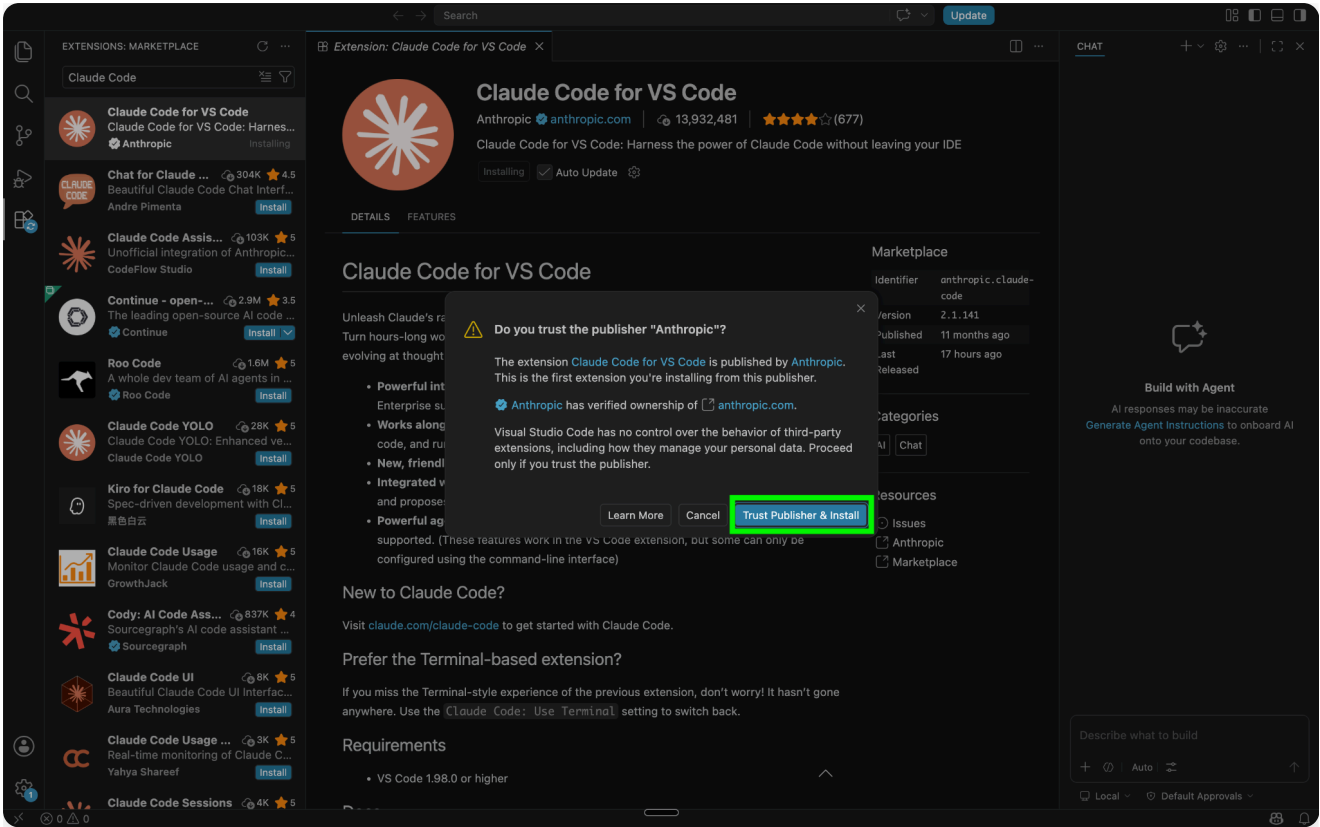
Search

Update

EXTENSIONS: MARKETPLACE

Claude Code

Claude Code for VS Code
Claude Code for VS Code: Harnes...
Anthropic
Installing

Chat for Claude ... 304K 4.5
Beautiful Claude Code Chat Interf...
Andre Pimenta
Install

Claude Code Assis... 103K 5
Unofficial integration of Anthropic...
CodeFlow Studio
Install

Continue - open-... 2.9M 3.5
The leading open-source AI code ...
Continue
Install

Roo Code 1.6M 5
A whole dev team of AI agents in ...
Roo Code
Install

Claude Code YOLO 28K 5
Claude Code YOLO: Enhanced ve...
Claude Code YOLO
Install

Kiro for Claude Code 18K 5
Spec-driven development with Cl...
黑色白云
Install

Claude Code Usage 16K 5
Monitor Claude Code usage and c...
GrowthJack
Install

Cody: AI Code Ass... 837K 4
Sourcegraph's AI code assistant ...
Sourcegraph
Install

Claude Code UI 8K 5
Beautiful Claude Code UI Interfac...
Aura Technologies
Install

Claude Code Usage ... 3K 5
Real-time monitoring of Claude C...
Yahya Shareef
Install

Claude Code Sessions 4K 5

Extension: Claude Code for VS Code

Claude Code for VS Code
Anthropic anthropic.com 13,932,481 (677)
Claude Code for VS Code: Harness the power of Claude Code without leaving your IDE
Installing Auto Update

DETAILS FEATURES

Claude Code for VS Code

Unleash Claude's ra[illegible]
Turn hours-long wo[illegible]
evolving at thought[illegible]

• Powerful int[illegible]
Enterprise su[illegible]
• Works along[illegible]
code, and ru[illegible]
• New, friendl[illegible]
• Integrated v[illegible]
and propose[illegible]
• Powerful ag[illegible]
supported. (These features work in the VS Code extension, but some can only be configured using the command-line interface)

New to Claude Code?

Visit claude.com/claude-code to get started with Claude Code.

Prefer the Terminal-based extension?

If you miss the Terminal-style experience of the previous extension, don't worry! It hasn't gone anywhere. Use the Claude Code: Use Terminal setting to switch back.

Requirements

• VS Code 1.98.0 or higher

Marketplace
Identifier anthropic.claude-code
Version 2.1.141
Published 11 months ago
Last Released 17 hours ago

Categories
AI Chat

Resources
Issues
Anthropic
Marketplace

Do you trust the publisher "Anthropic"?

The extension Claude Code for VS Code is published by Anthropic. This is the first extension you're installing from this publisher.

Anthropic has verified ownership of anthropic.com.

Visual Studio Code has no control over the behavior of third-party extensions, including how they manage your personal data. Proceed only if you trust the publisher.

Learn More Cancel Trust Publisher & Install

CHAT

Build with Agent
AI responses may be inaccurate
Generate Agent Instructions to onboard AI onto your codebase.

Describe what to build
Auto
Local Default Approvals

0 0